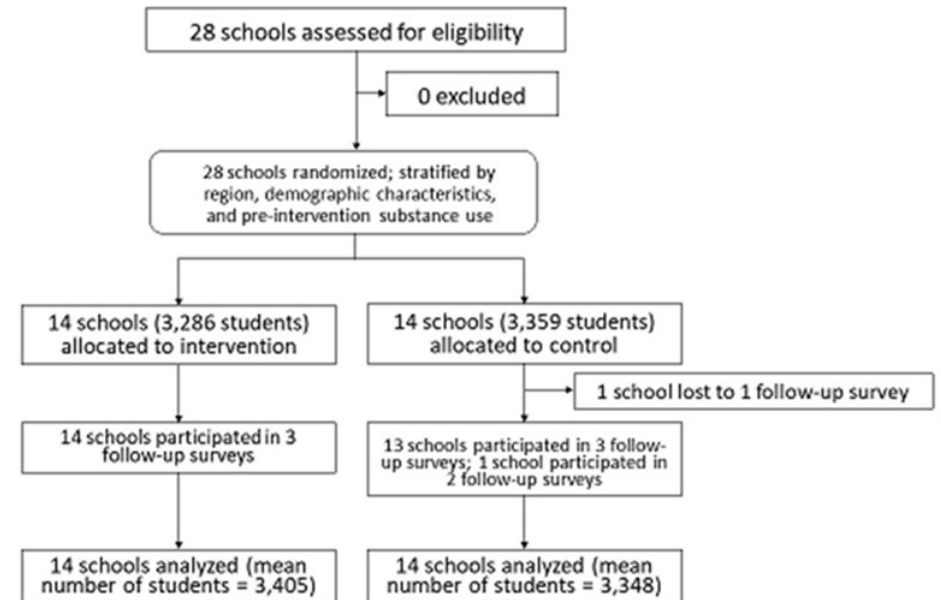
28 schools assessed for eligibility

0 excluded

28 schools randomized; stratified by region, demographic characteristics, and pre-intervention substance use

14 schools (3,286 students) allocated to intervention

14 schools (3,359 students) allocated to control

1 school lost to 1 follow-up survey

14 schools participated in 3 follow-up surveys

13 schools participated in 3 follow-up surveys; 1 school participated in 2 follow-up surveys

14 schools analyzed (mean number of students = 3,405)

14 schools analyzed (mean number of students = 3,348)